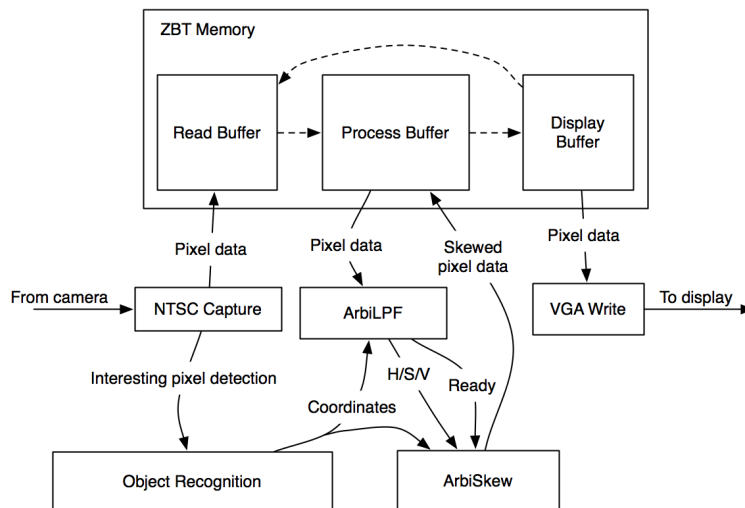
ZBT Memory

Read Buffer

Process Buffer

Display Buffer

Pixel data

Pixel data

Skewed pixel data

Pixel data

From camera

NTSC Capture

ArbiLPF

VGA Write

To display

Interesting pixel detection

H/S/V

Ready

Coordinates

Object Recognition

ArbiSkew